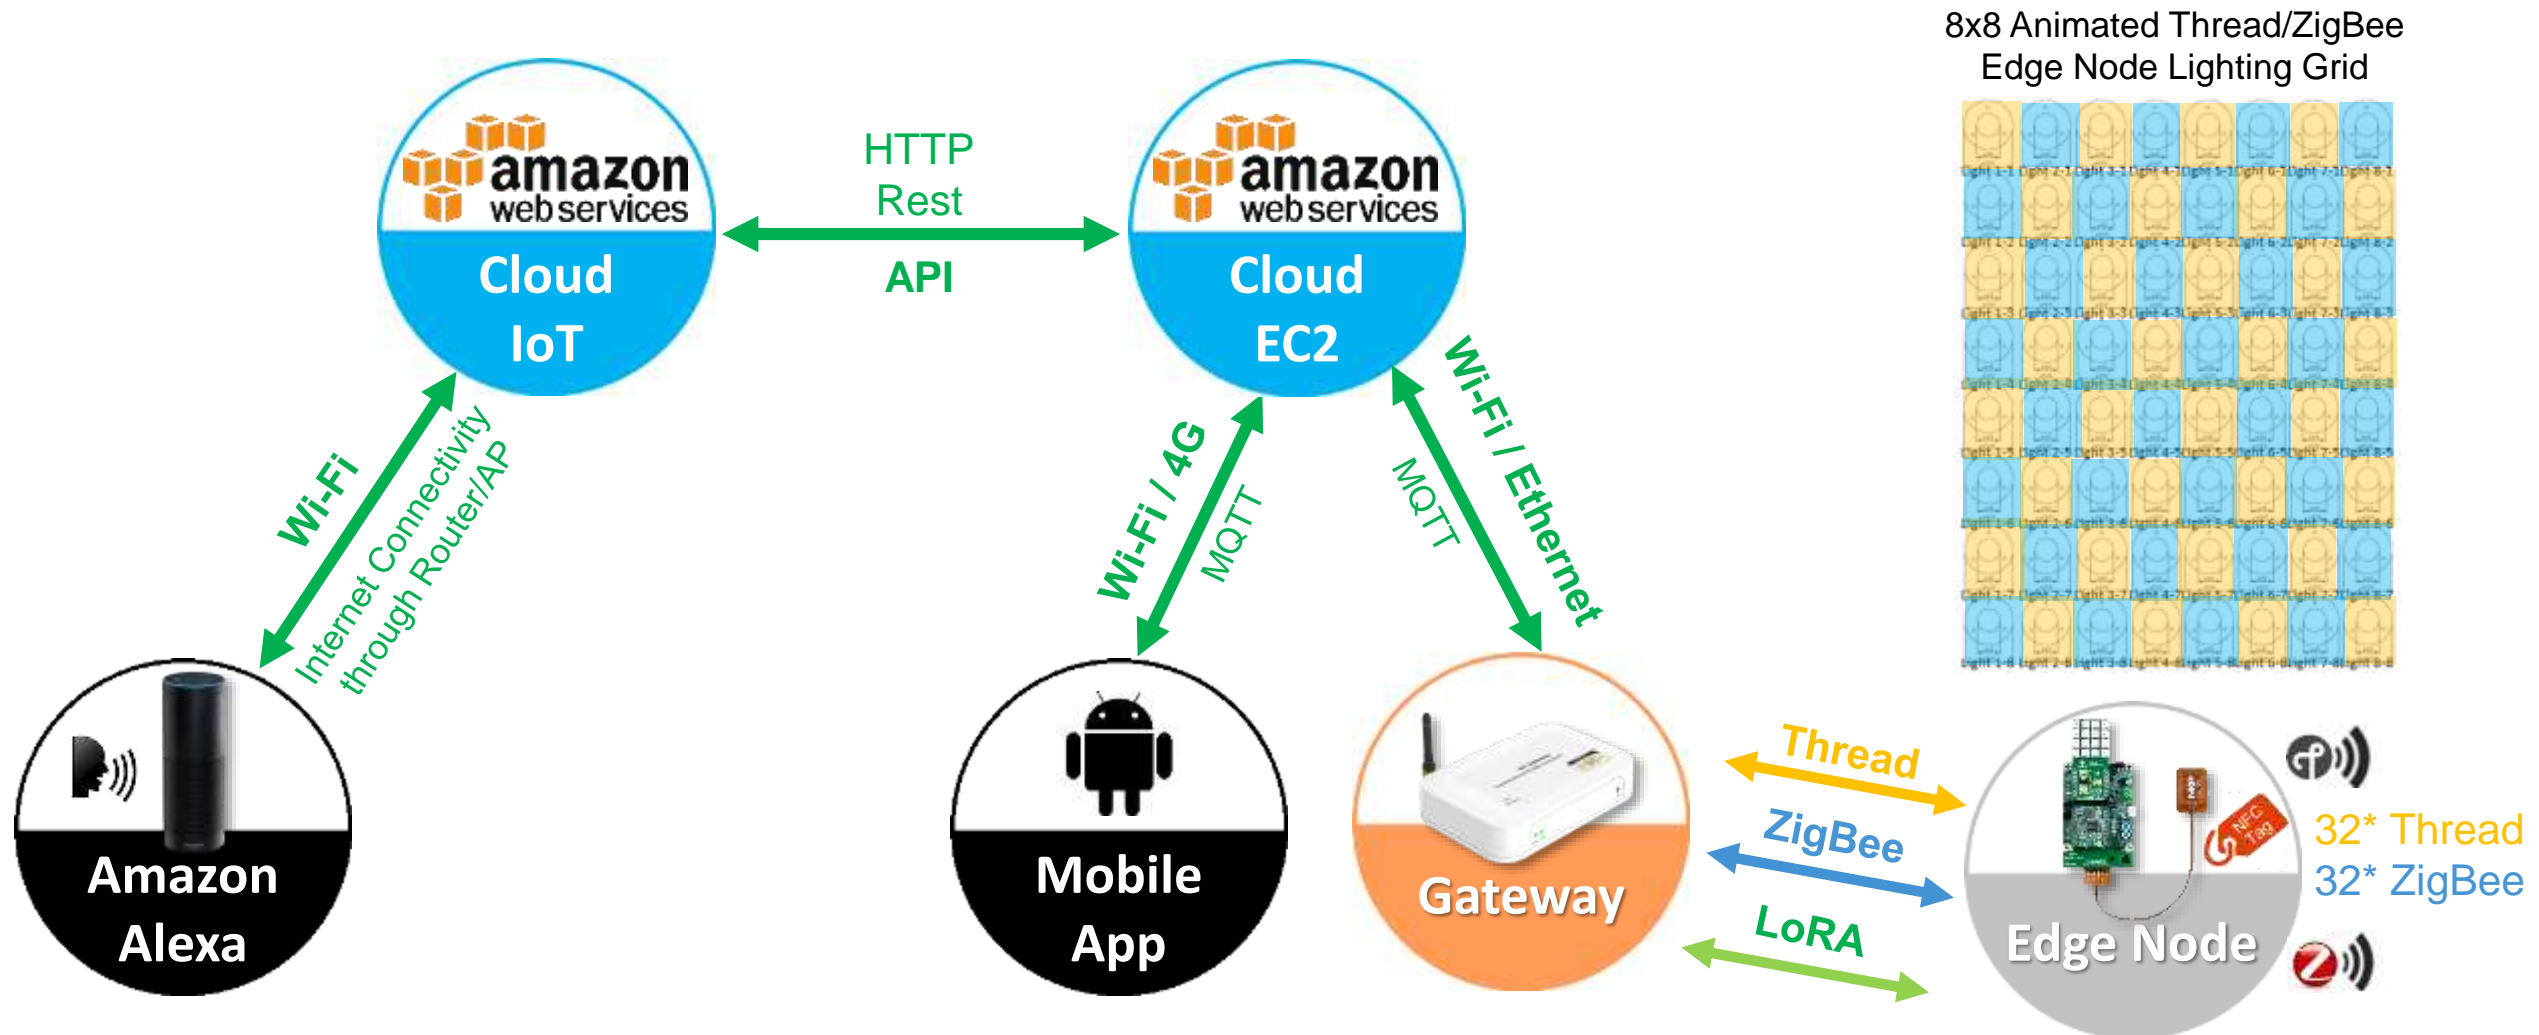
8x8 Animated Thread/ZigBee Edge Node Lighting Grid

amazon web services
Cloud IoT

HTTP Rest
API

amazon web services
Cloud EC2

Wi-Fi
Internet Connectivity through Router/AP

Wi-Fi / 4G
MQTT

MQTT
Wi-Fi / Ethernet

Amazon Alexa

Mobile App

Gateway

Thread
ZigBee
LoRA

NFC Tag

Edge Node

32* Thread
32* ZigBee